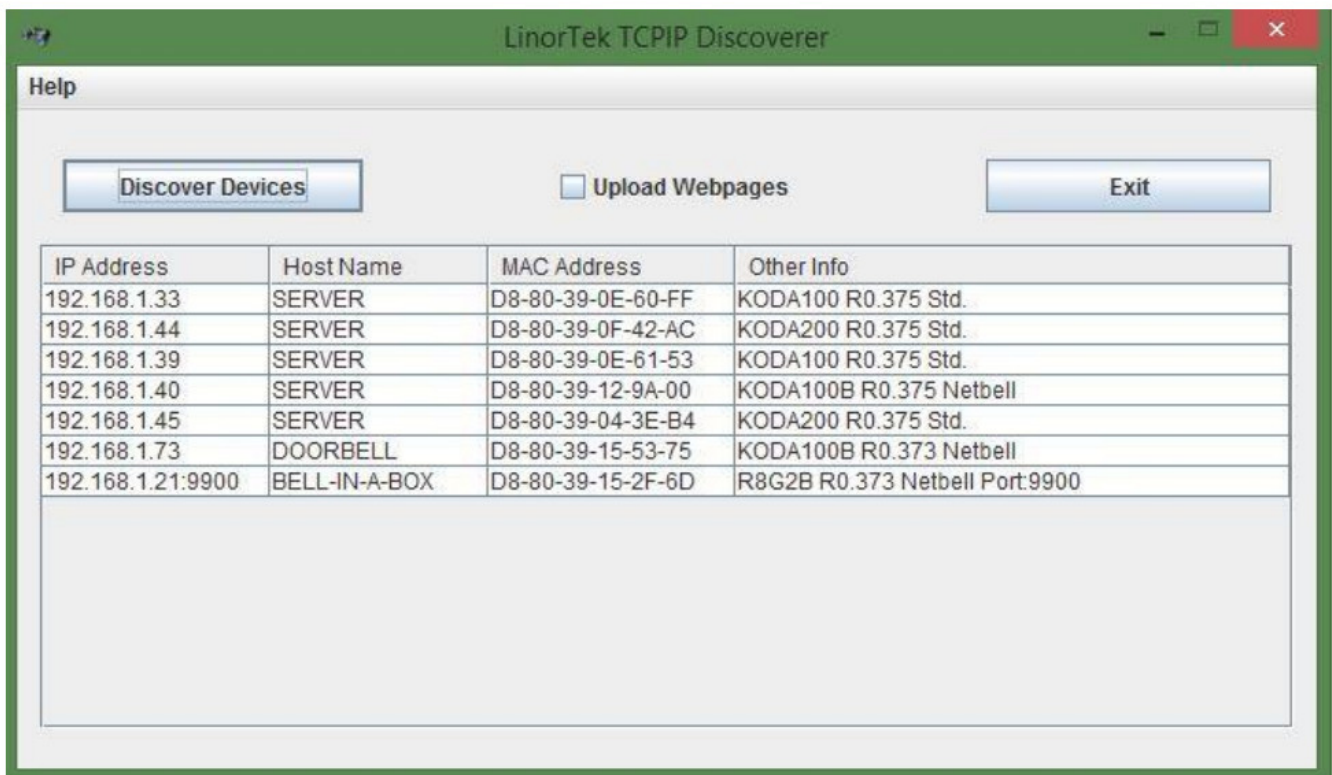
LinorTek TCPIP Discoverer

Help

Discover Devices

Upload Webpages

Exit

| IP Address | Host Name | MAC Address | Other Info |
|---|---|---|---|
| 192.168.1.33 | SERVER | D8-80-39-0E-60-FF | KODA100 R0.375 Std. |
| 192.168.1.44 | SERVER | D8-80-39-0F-42-AC | KODA200 R0.375 Std. |
| 192.168.1.39 | SERVER | D8-80-39-0E-61-53 | KODA100 R0.375 Std. |
| 192.168.1.40 | SERVER | D8-80-39-12-9A-00 | KODA100B R0.375 Netbell |
| 192.168.1.45 | SERVER | D8-80-39-04-3E-B4 | KODA200 R0.375 Std. |
| 192.168.1.73 | DOORBELL | D8-80-39-15-53-75 | KODA100B R0.373 Netbell |
| 192.168.1.21:9900 | BELL-IN-A-BOX | D8-80-39-15-2F-6D | R8G2B R0.373 Netbell Port:9900 |